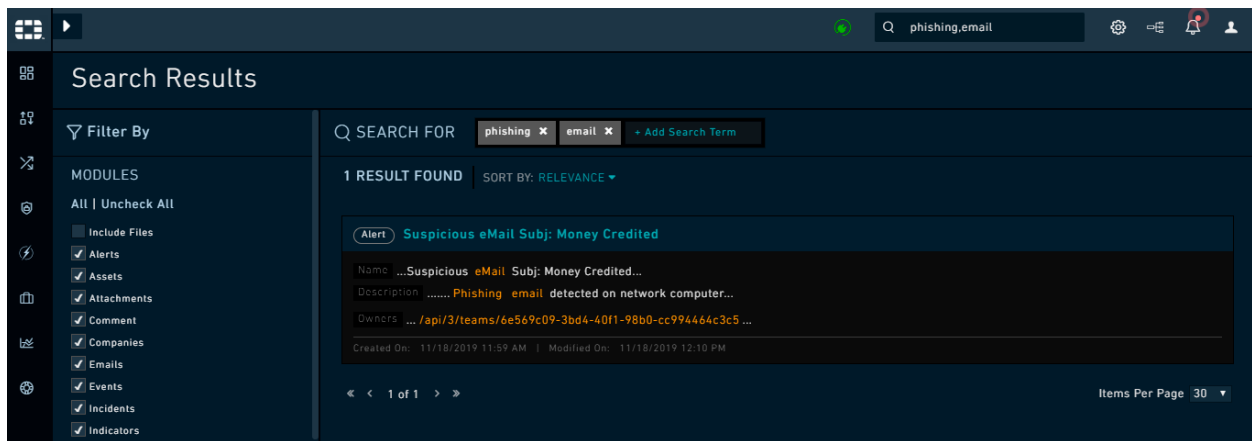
phishing,email

Search Results

Filter By

MODULES

All | Uncheck All

Include Files
Alerts
Assets
Attachments
Comment
Companies
Emails
Events
Incidents
Indicators

SEARCH FOR phishing ✖ email ✖ + Add Search Term

1 RESULT FOUND SORT BY: RELEVANCE

Alert Suspicious eMail Subj: Money Credited

Name ...Suspicious eMail Subj: Money Credited...

Description ....... Phishing email detected on network computer...

Owners ... /api/3/teams/6e569c09-3bd4-40f1-98b0-cc994464c3c5 ...

Created On: 11/18/2019 11:59 AM | Modified On: 11/18/2019 12:10 PM

« ‹ 1 of 1 › »

Items Per Page 30